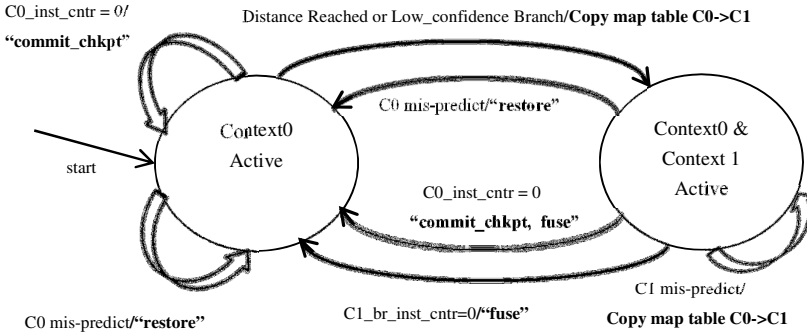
C0_inst_cntr = 0/
**“commit_chkpt”**

Distance Reached or Low_confidence Branch/**Copy map table C0->C1**

C0 mis-predict/**“restore”**

Context0
Active

start

Context0 &
Context 1
Active

C0_inst_cntr = 0
**“commit_chkpt, fuse”**

C1 mis-predict/
**Copy map table C0->C1**

C1_br_inst_cntr=0/**“fuse”**

C0 mis-predict/**“restore”**